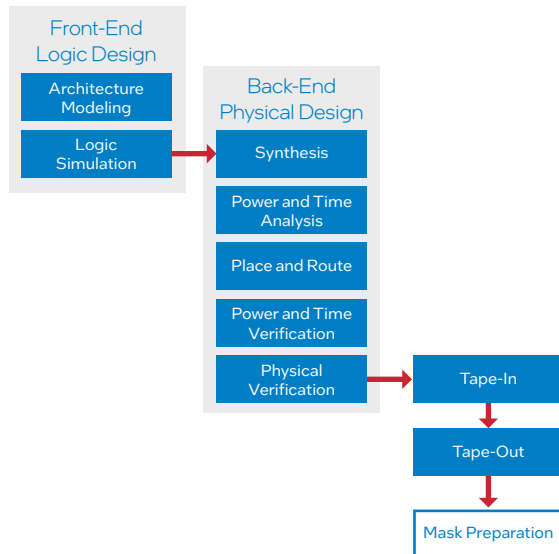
Front-End Logic Design

Architecture Modeling

Logic Simulation

Back-End Physical Design

Synthesis

Power and Time Analysis

Place and Route

Power and Time Verification

Physical Verification

Tape-In

Tape-Out

Mask Preparation